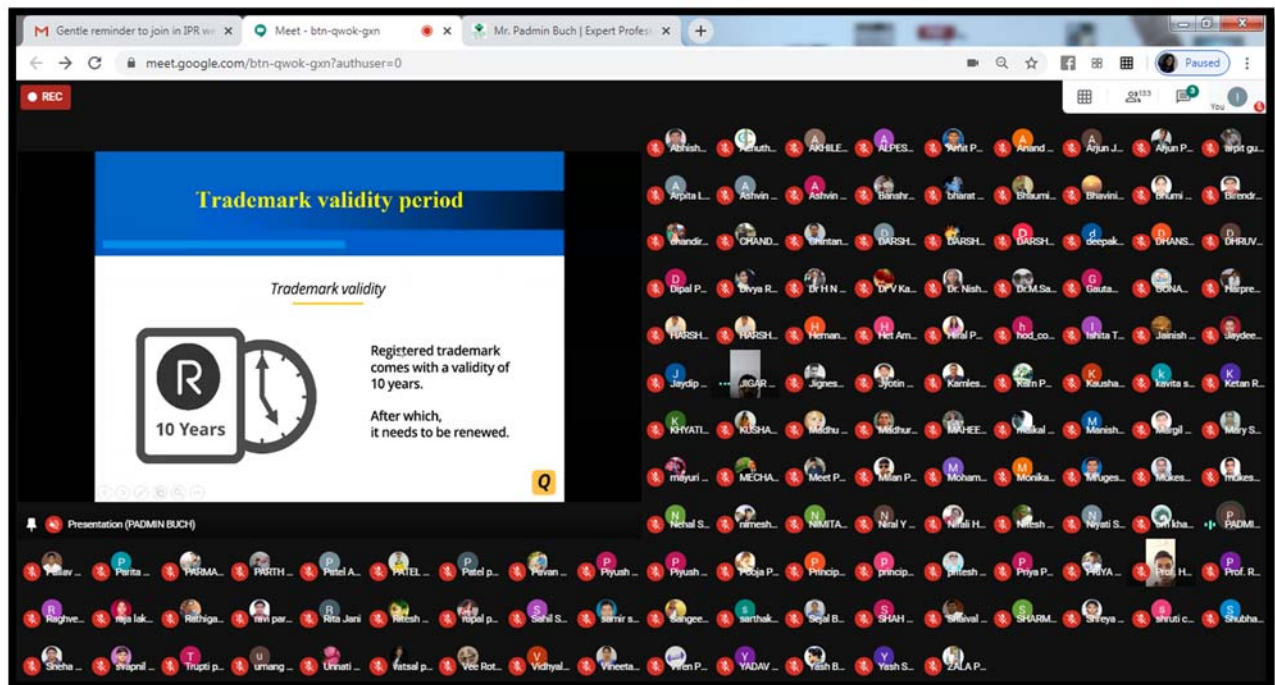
Gentle reminder to join in IPR we ×
Meet - btn-qwok-gxn ×
Mr. Padmin Buch | Expert Profes ×

meet.google.com/btn-qwok-gxn?authuser=0

Paused

REC

133

3

You

Trademark validity period

Trademark validity

R

10 Years

Registered trademark comes with a validity of 10 years.

After which, it needs to be renewed.

Q

Presentation (PADMIN BUCH)

Abhish... Anuth... AKHILE... ALPES... Arpit P... Anand ... Arjun J... Arjun P... arpit gu...
Arpita L... Ashvin ... Ashvin ... Banshr... bharat ... Bhaumi... Bhavini... Bhumi ... Birendr...
chandir... CHAND... Chintan... DARSH... DARSH... DARSH... deepak... DHANS... DHRUV...
Dipal P... Divya R... Dr H N ... Dr V Ka... Dr. Nish... Dr.M.Sa... Gauta... GONA... Harpre...
HARSH... HARSH... Heman... Het Am... Hiral P... hod_co... Ishita T... Jainish ... Jaydee...
Jaydip ... JIGAR ... Jignes... Jyotin ... Kamles... Karn P... Kausha... kavita s... Ketan R...
KHYATI... KUSHA... Madhu ... Madhur... MAHEE... malkal ... Manish... Margil ... Mary S...
mayuri ... MECHA... Meet P... Milan P... Moham... Monika... Mruges... Mukes... mukes...
Nehal S... nimesh... NIMITA... Niral Y ... Nirali H... Nilesh ... Niyati S... Om kha... PADMI...
Pallav ... Parita ... PARMA... PARTH ... Patel A... PATEL ... Patel p... Pavan ... Piyush ... Piyush ... Pooja P... Princip... princip... pritesh ... Priya P... PRIYA ... Prof. H... Prof. R...
Raghve... raja lak... Rathiga... ravi par... Rita Jani Ritesh ... rupal p... Sahil S... samir s... Sangee... sarthak... Sejal B... SHAH ... Shaival ... SHARM... Shreya ... shruti c... Shubha...
Sneha ... swapnil ... Trupti p... umang ... Unnati ... Vatsal p... Vee Rot... Vidhyal... Vineeta... Viren P... YADAV ... Yash B... Yash S... ZALA P...